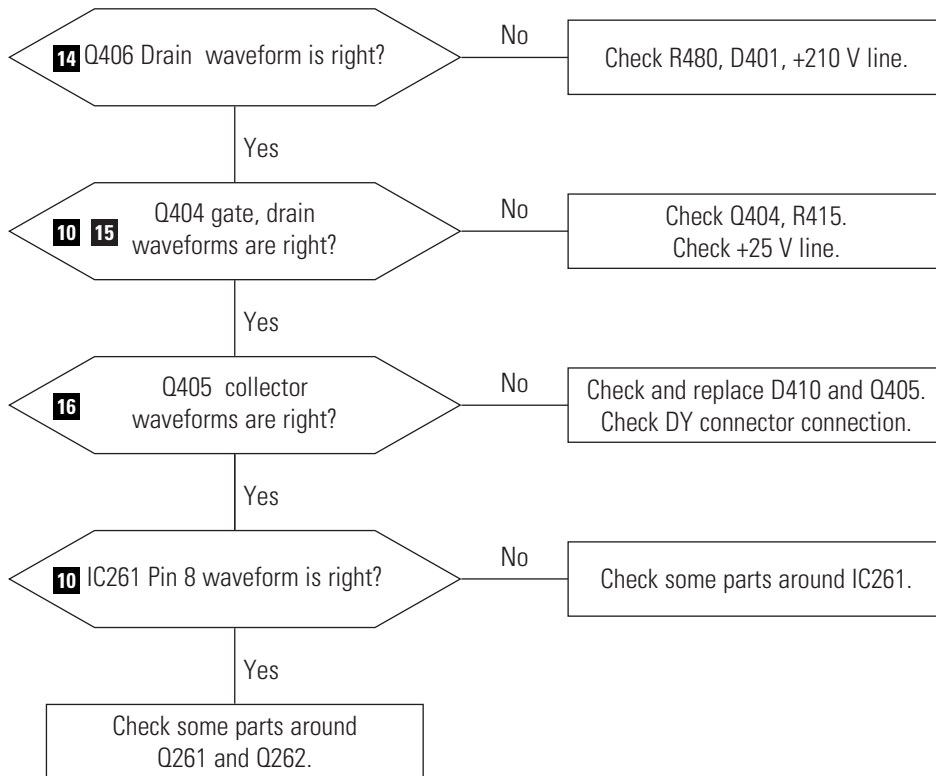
14 Q406 Drain waveform is right?

No

Check R480, D401, +210 V line.

Yes

10 15 Q404 gate, drain waveforms are right?

No

Check Q404, R415.
Check +25 V line.

Yes

16 Q405 collector waveforms are right?

No

Check and replace D410 and Q405.
Check DY connector connection.

Yes

10 IC261 Pin 8 waveform is right?

No

Check some parts around IC261.

Yes

Check some parts around Q261 and Q262.